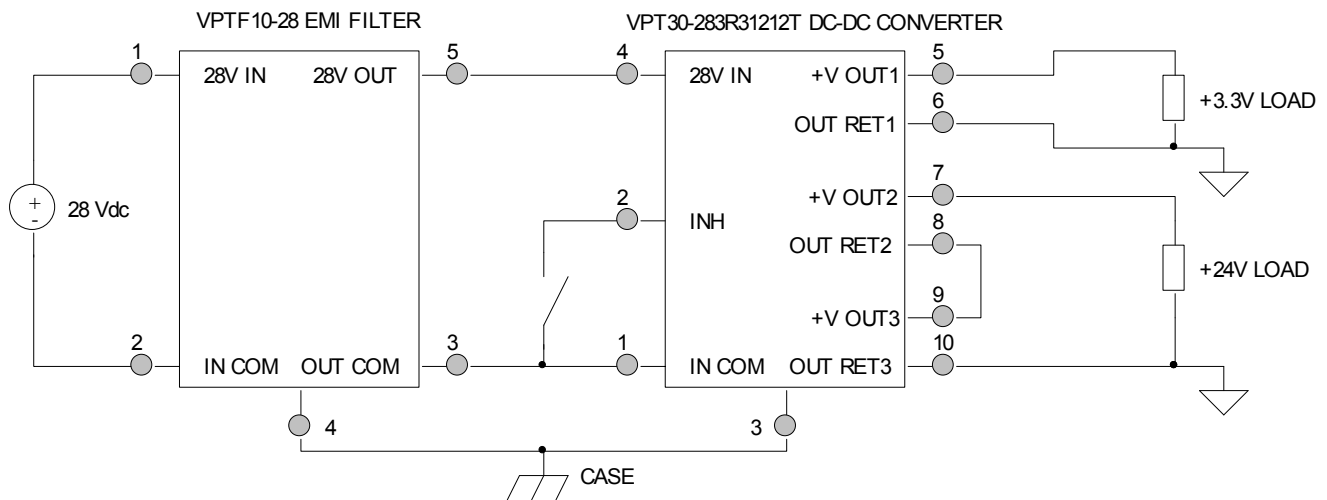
VPTF10-28 EMI FILTER

VPT30-283R31212T DC-DC CONVERTER

1

28V IN

28V OUT

5

4

28V IN

+V OUT1

5

+3.3V LOAD

6

OUT RET1

7

+

-

28 Vdc

2

INH

+V OUT2

8

OUT RET2

+24V LOAD

9

+V OUT3

2

IN COM

OUT COM

3

1

IN COM

OUT RET3

10

4

3

CASE